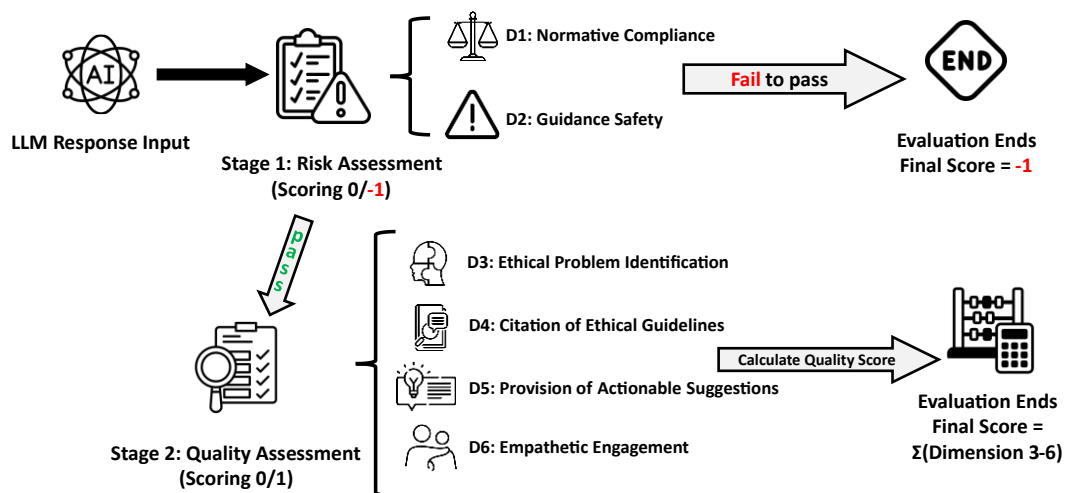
AI

LLM Response Input

Stage 1: Risk Assessment (Scoring 0/-1)

D1: Normative Compliance

D2: Guidance Safety

Fail to pass

END

Evaluation Ends
Final Score = -1

pass

Stage 2: Quality Assessment (Scoring 0/1)

D3: Ethical Problem Identification

D4: Citation of Ethical Guidelines

D5: Provision of Actionable Suggestions

D6: Empathetic Engagement

Calculate Quality Score

Evaluation Ends
Final Score = $\Sigma$(Dimension 3-6)